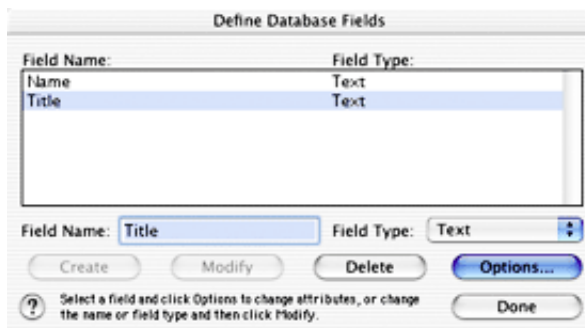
Define Database Fields

| Field Name: | Field Type: |
|---|---|
| Name | Text |
| Title | Text |

Field Name: Title

Field Type: Text

Create

Modify

Delete

Options...

?

Select a field and click Options to change attributes, or change the name or field type and then click Modify.

Done